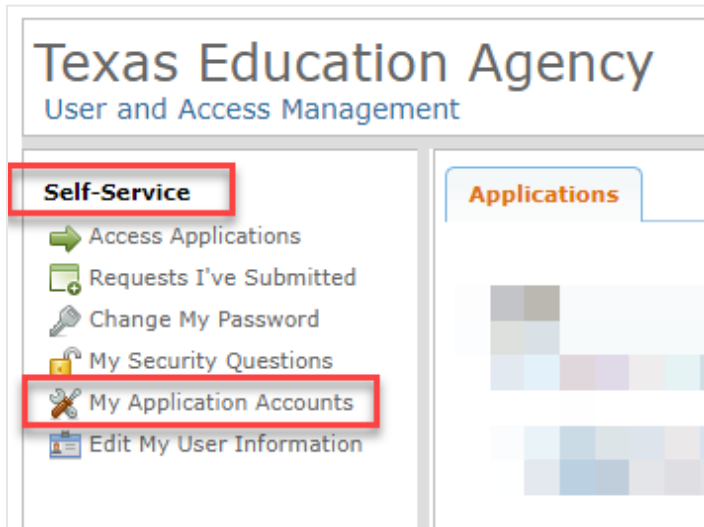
Texas Education Agency
User and Access Management

Self-Service

Access Applications

Requests I've Submitted

Change My Password

My Security Questions

My Application Accounts

Edit My User Information

Applications